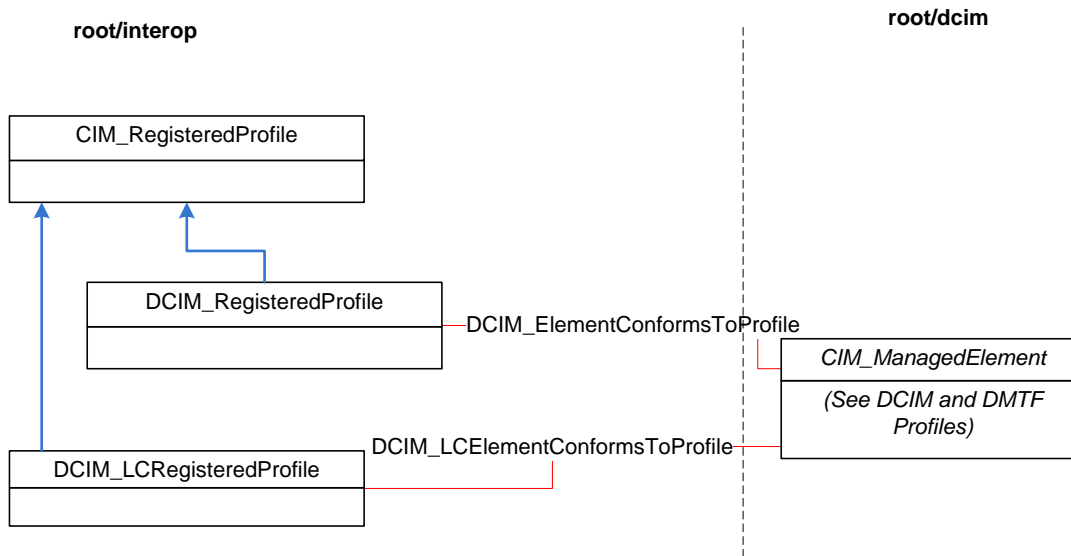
root/interop

root/dcim

CIM_RegisteredProfile

DCIM_RegisteredProfile

DCIM_ElementConformsToProfile

CIM_ManagedElement

(See DCIM and DMTF Profiles)

DCIM_LCElementConformsToProfile

DCIM_LCRegisteredProfile